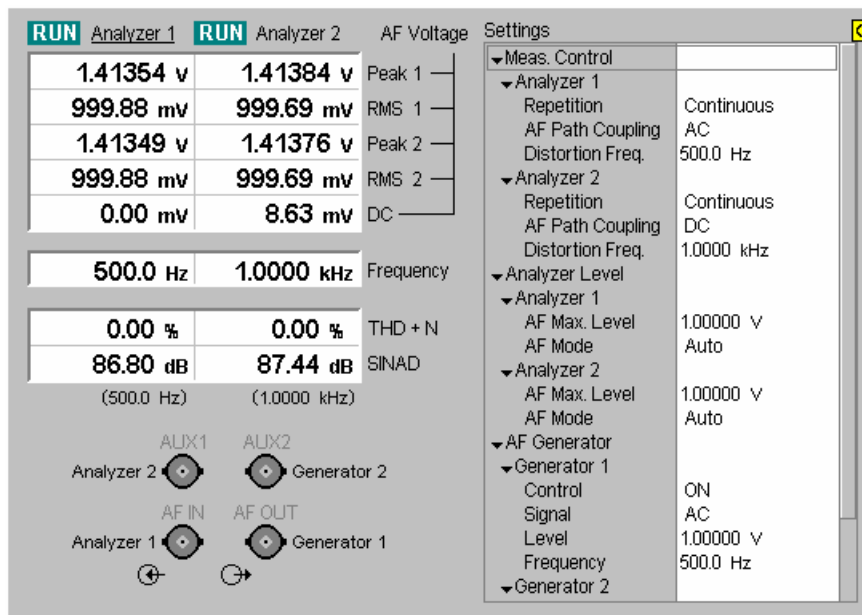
RUN Analyzer 1 RUN Analyzer 2 AF Voltage

| | | |
|---|---|---|
| 1.41354 V | 1.41384 V | Peak 1 |
| 999.88 mV | 999.69 mV | RMS 1 |
| 1.41349 V | 1.41376 V | Peak 2 |
| 999.88 mV | 999.69 mV | RMS 2 |
| 0.00 mV | 8.63 mV | DC |

| | | |
|---|---|---|
| 500.0 Hz | 1.0000 kHz | Frequency |

| | | |
|---|---|---|
| 0.00 % | 0.00 % | THD + N |
| 86.80 dB | 87.44 dB | SINAD |

(500.0 Hz) (1.0000 kHz)

AUX1 AUX2
Analyzer 2 Generator 2
AF IN AF OUT
Analyzer 1 Generator 1

Settings

| | |
|---|---|
| Meas. Control | |
| Analyzer 1 | |
| Repetition | Continuous |
| AF Path Coupling | AC |
| Distortion Freq. | 500.0 Hz |
| Analyzer 2 | |
| Repetition | Continuous |
| AF Path Coupling | DC |
| Distortion Freq. | 1.0000 kHz |
| Analyzer Level | |
| Analyzer 1 | |
| AF Max. Level | 1.00000 V |
| AF Mode | Auto |
| Analyzer 2 | |
| AF Max. Level | 1.00000 V |
| AF Mode | Auto |
| AF Generator | |
| Generator 1 | |
| Control | ON |
| Signal | AC |
| Level | 1.00000 V |
| Frequency | 500.0 Hz |
| Generator 2 | |